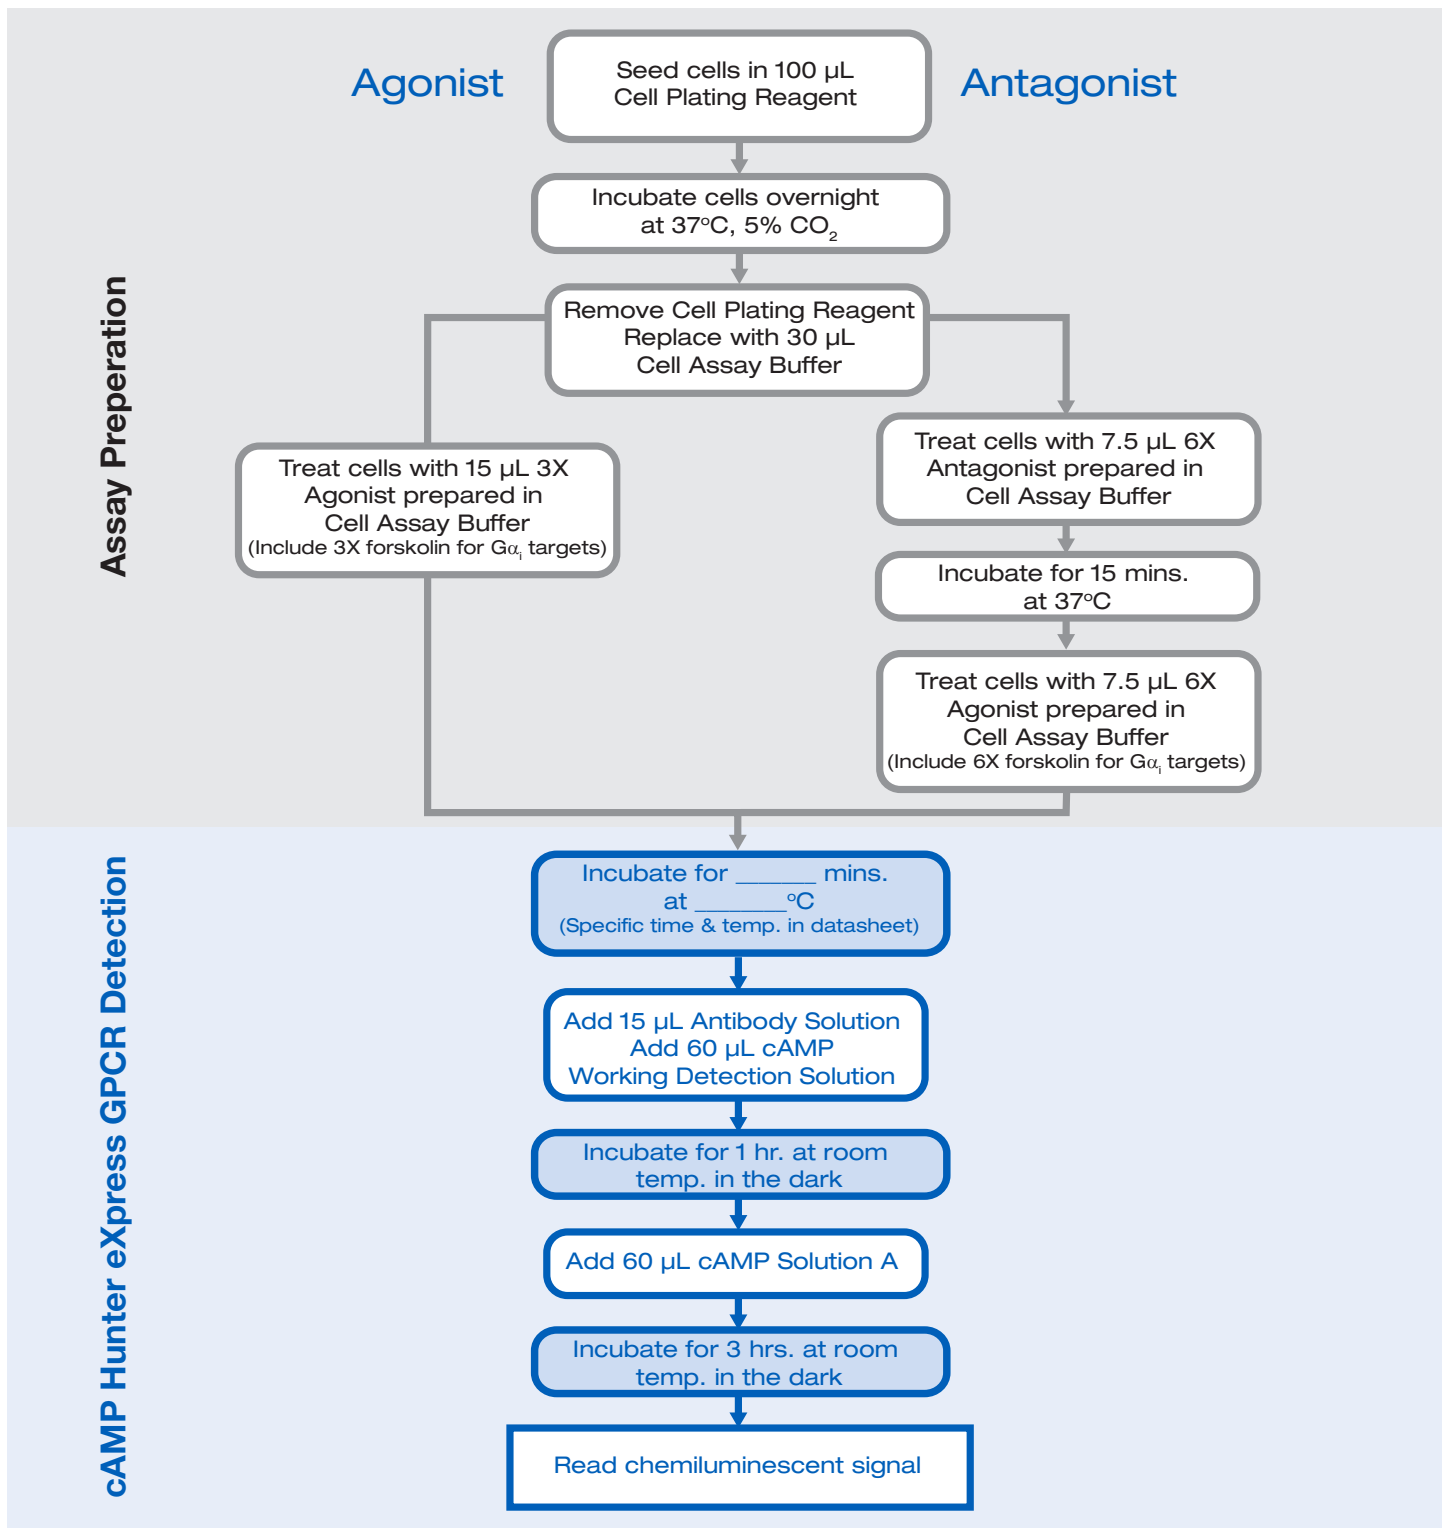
Assay Preperation

Agonist

Seed cells in 100 µL Cell Plating Reagent

Antagonist

Incubate cells overnight at 37°C, 5% $CO_2$

Remove Cell Plating Reagent Replace with 30 µL Cell Assay Buffer

Treat cells with 15 µL 3X Agonist prepared in Cell Assay Buffer (Include 3X forskolin for $G\alpha_i$ targets)

Treat cells with 7.5 µL 6X Antagonist prepared in Cell Assay Buffer

Incubate for 15 mins. at 37°C

Treat cells with 7.5 µL 6X Agonist prepared in Cell Assay Buffer (Include 6X forskolin for $G\alpha_i$ targets)

cAMP Hunter eXpress GPCR Detection

Incubate for ______ mins. at _______°C (Specific time & temp. in datasheet)

Add 15 µL Antibody Solution Add 60 µL cAMP Working Detection Solution

Incubate for 1 hr. at room temp. in the dark

Add 60 µL cAMP Solution A

Incubate for 3 hrs. at room temp. in the dark

Read chemiluminescent signal